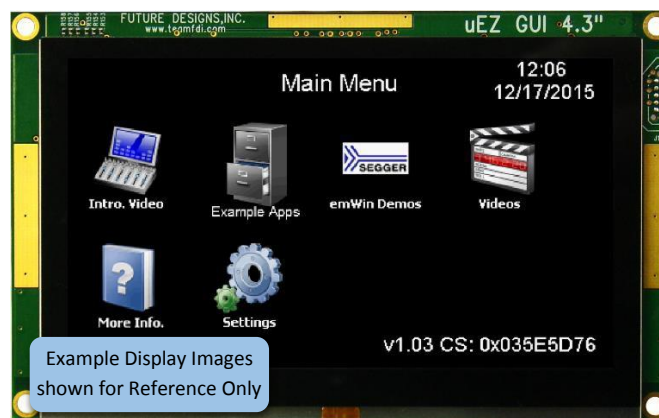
FUTURE DESIGNS,INC.
www.teamfdi.com

uEZ GUI 4.3"

Main Menu

12:06
12/17/2015

Intro. Video

Example Apps

SEGGER

emWin Demos

Videos

More Info.

Settings

v1.03 CS: 0x035E5D76

Example Display Images shown for Reference Only